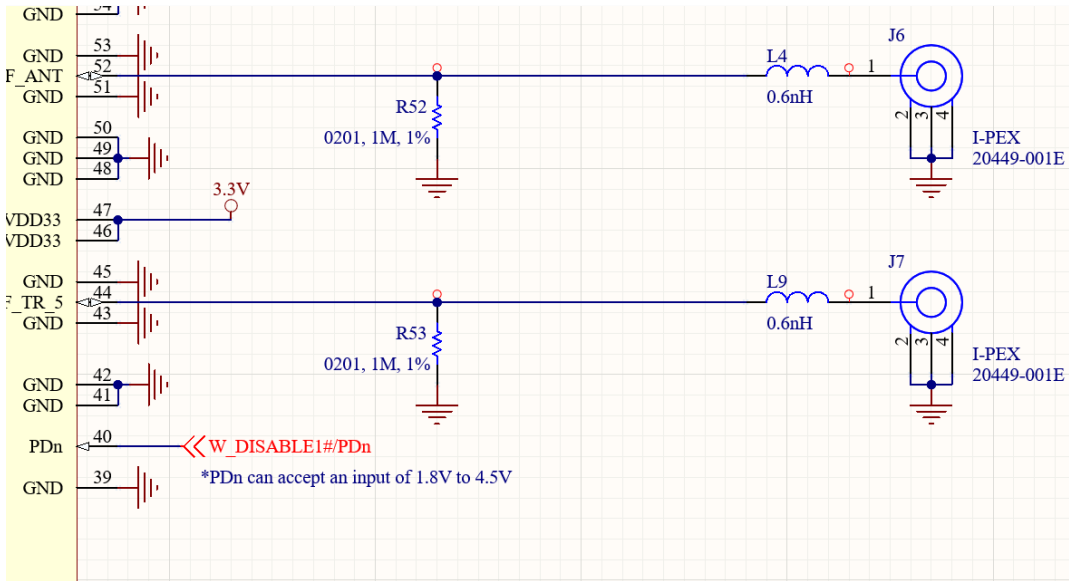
GND
53
GND
52
F_ANT
51
GND
50
GND
49
GND
48
GND
47
VDD33
46
VDD33
45
GND
44
F_TR_5
43
GND
42
GND
41
GND
40
PDn
39
GND

R52
0201, 1M, 1%
3.3V
R53
0201, 1M, 1%
W_DISABLE1#/PDn
*PDn can accept an input of 1.8V to 4.5V

L4
0.6nH
1
J6
2 3 4
I-PEX
20449-001E

L9
0.6nH
1
J7
2 3 4
I-PEX
20449-001E